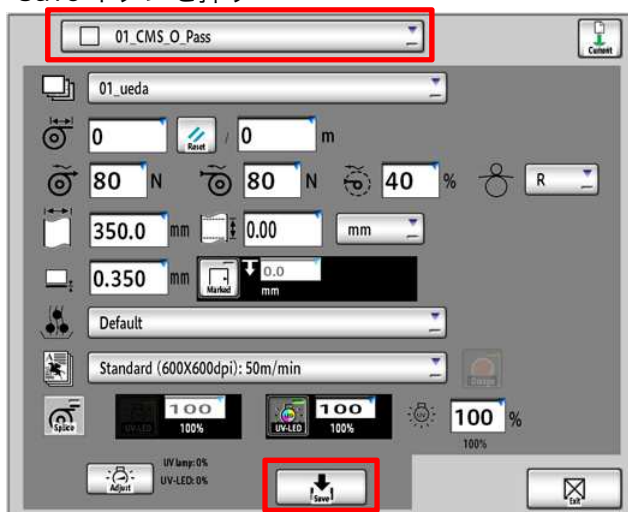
01_CMS_O_Pass

Current

01_ueda

0

Reset

/

0

m

80

N

80

N

40

%

R

350.0

mm

0.00

mm

0.350

mm

Marked

0.0

mm

Default

Standard (600X600dpi): 50m/min

Change

Splice

UV-LED

100

100%

UV-LED

100

100%

100

%

100%

Adjust

UV lamp: 0%

UV-LED: 0%

Save

Exit